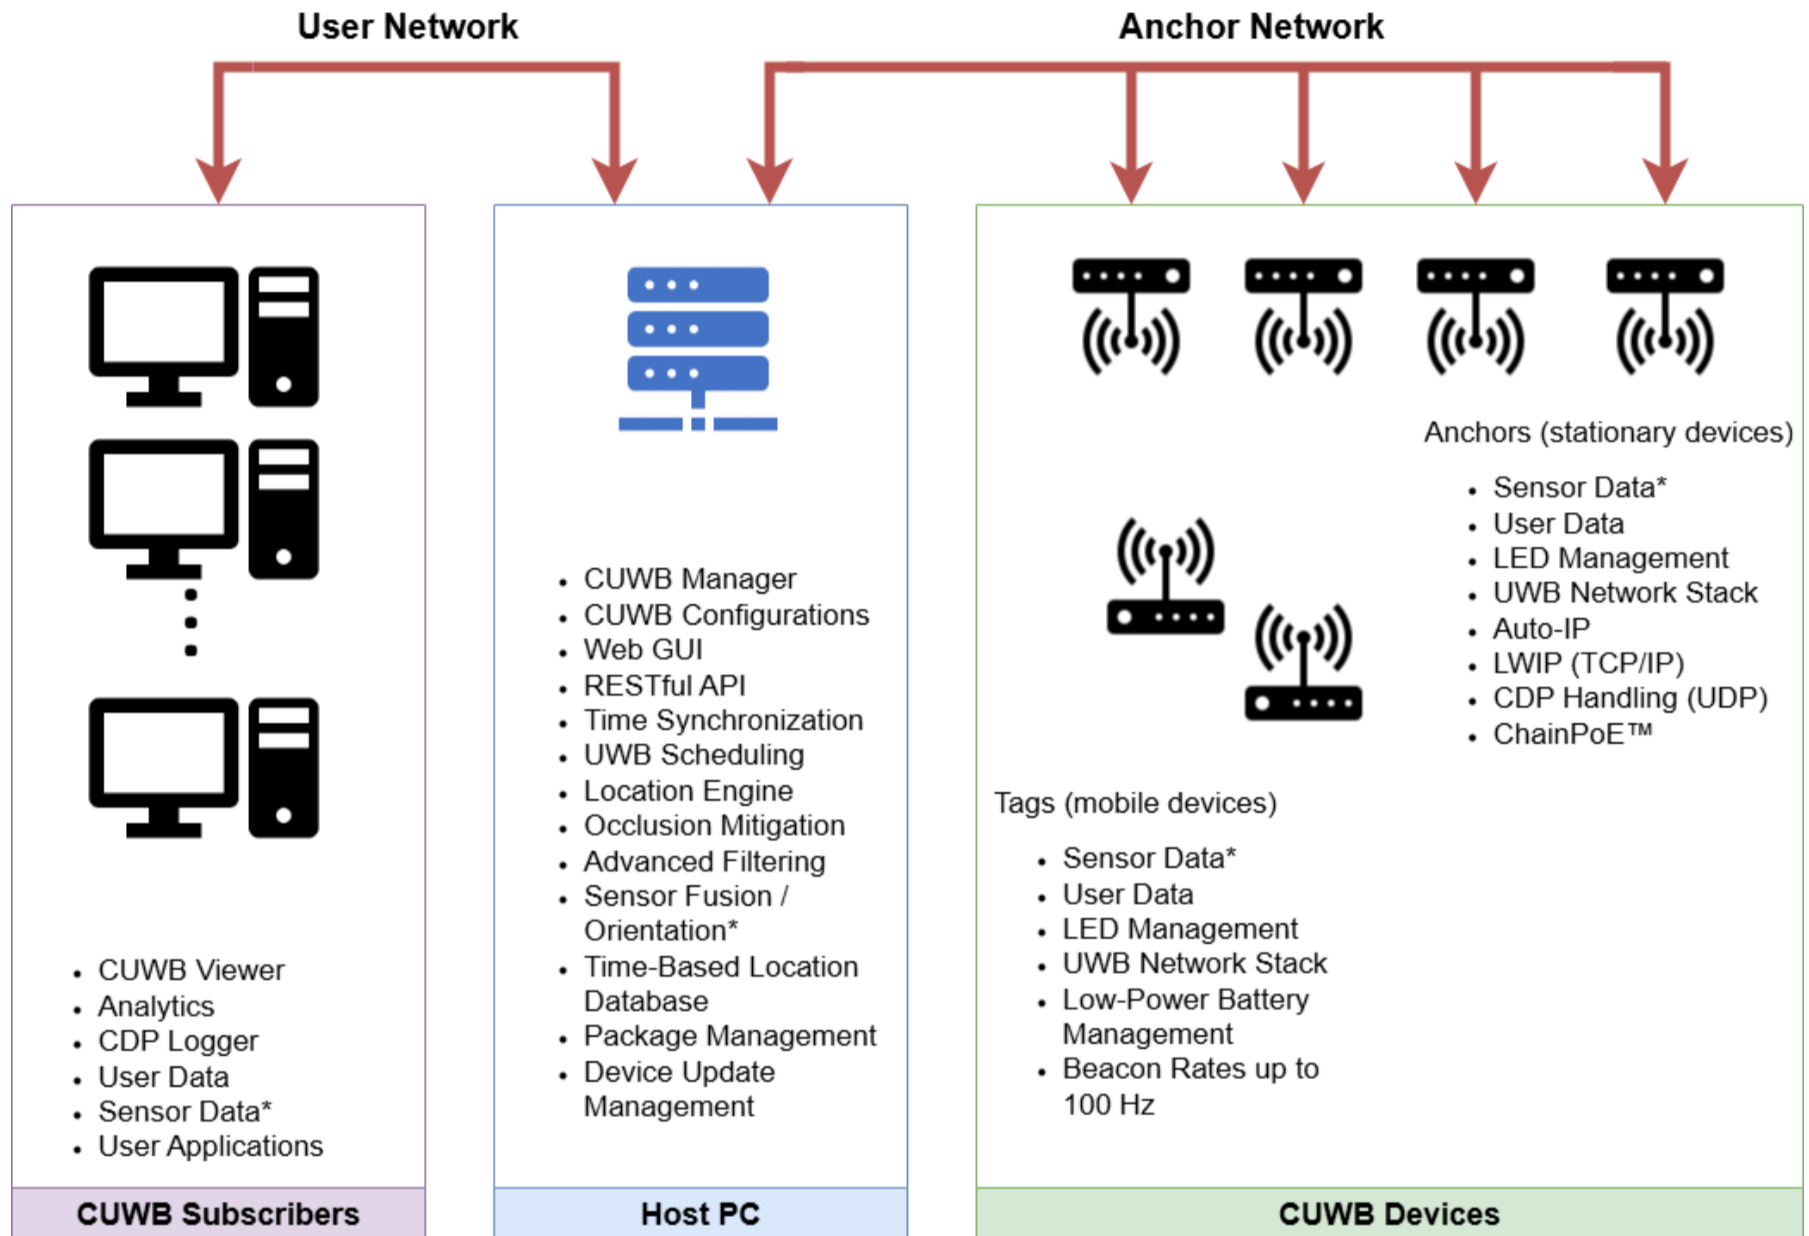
User Network

Anchor Network

- CUWB Viewer
- Analytics
- CDP Logger
- User Data
- Sensor Data*
- User Applications

CUWB Subscribers

- CUWB Manager
- CUWB Configurations
- Web GUI
- RESTful API
- Time Synchronization
- UWB Scheduling
- Location Engine
- Occlusion Mitigation
- Advanced Filtering
- Sensor Fusion / Orientation*
- Time-Based Location Database
- Package Management
- Device Update Management

Host PC

Anchors (stationary devices)

- Sensor Data*
- User Data
- LED Management
- UWB Network Stack
- Auto-IP
- LWIP (TCP/IP)
- CDP Handling (UDP)
- ChainPoE™

Tags (mobile devices)

- Sensor Data*
- User Data
- LED Management
- UWB Network Stack
- Low-Power Battery Management
- Beacon Rates up to 100 Hz

CUWB Devices